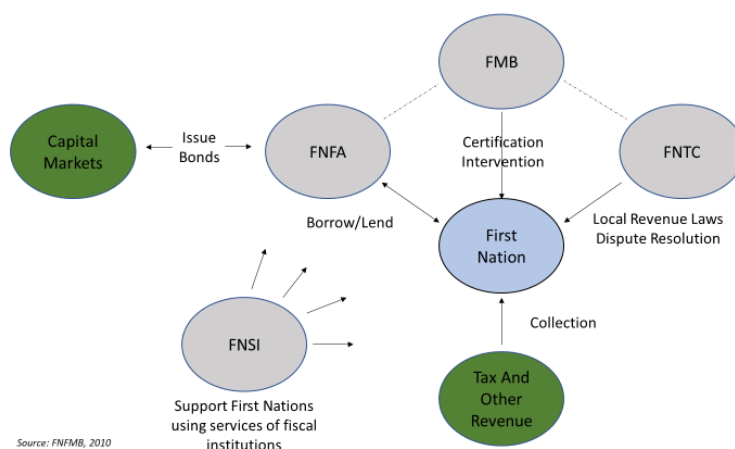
FMB

Capital Markets

Issue Bonds

FNFA

Certification Intervention

FNTC

Borrow/Lend

First Nation

Local Revenue Laws Dispute Resolution

Collection

FNSI

Tax And Other Revenue

Support First Nations using services of fiscal institutions

Source: FNFMB, 2010